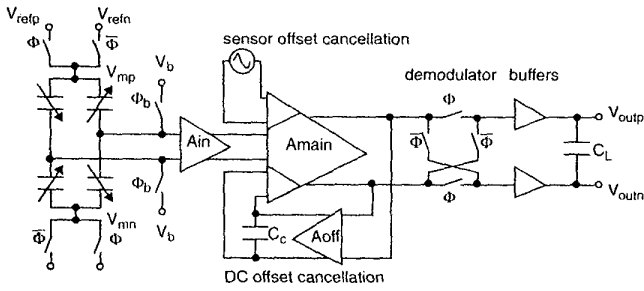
$V_{refp}$ $V_{refn}$
$\Phi$ $\overline{\Phi}$
$V_{mp}$
$V_b$
$\Phi_b$
sensor offset cancellation
Ain
Amain
demodulator buffers
$\Phi$
$\overline{\Phi}$ $\overline{\Phi}$
$V_{outp}$
$C_L$
$V_{outn}$
$\Phi$
$\Phi_b$
$V_b$
$V_{mn}$
$\overline{\Phi}$ $\Phi$
$C_c$
Aoff
DC offset cancellation